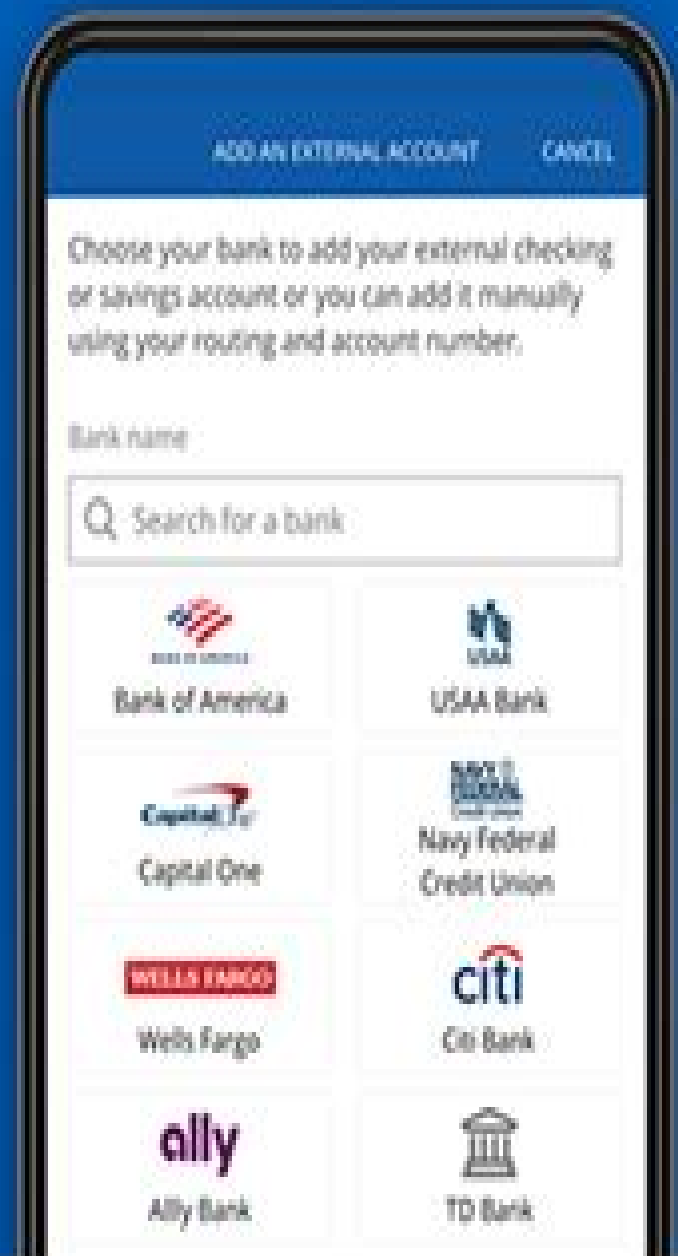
ADD AN EXTERNAL ACCOUNT CANCEL

Choose your bank to add your external checking or savings account or you can add it manually using your routing and account number.

Bank name

Search for a bank

BANK OF AMERICA
Bank of America

USAA
USAA Bank

Capital One
Capital One

NAVY FEDERAL Credit Union
Navy Federal Credit Union

WELLS FARGO
Wells Fargo

citi
Citi Bank

ally
Ally Bank

TD Bank